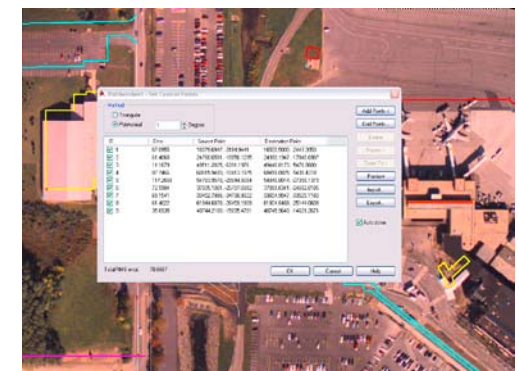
Method
Triangular
Polynomial
Degree

| # | Error | Source Point | Destination Point |
|---|---|---|---|
| 1 | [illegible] | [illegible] | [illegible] |
| 2 | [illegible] | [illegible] | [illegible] |
| 3 | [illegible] | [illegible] | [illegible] |
| 4 | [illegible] | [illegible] | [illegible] |
| 5 | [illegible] | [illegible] | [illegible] |
| 6 | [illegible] | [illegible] | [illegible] |
| 7 | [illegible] | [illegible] | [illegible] |
| 8 | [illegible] | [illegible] | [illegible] |
| 9 | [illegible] | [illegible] | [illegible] |

Add Points
Edit Points
Delete
Import
Export
Auto zoom

Total RMS error: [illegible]

OK
Cancel
Help